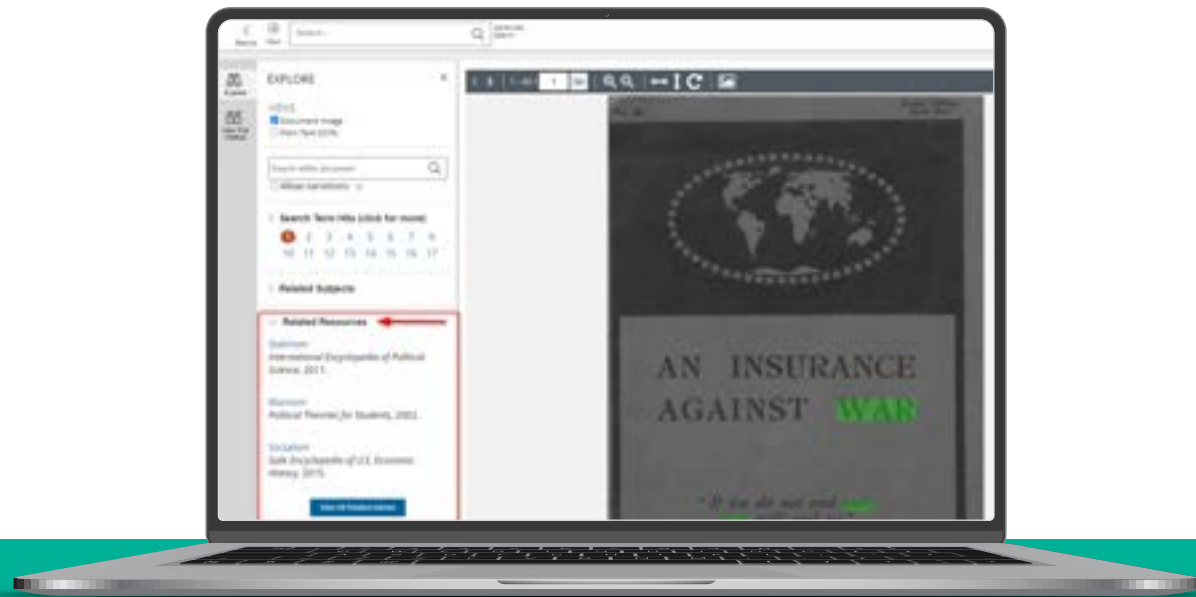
Search...

EXPLORE

VIEWS
Document Image
Plain Text (OCR)

Search within document

Allow variations

Search Term Hits (click for more)
1 2 3 4 5 6 7 8 9
10 11 12 13 14 15 16 17

Related Subjects

Related Resources

Stalinism
International Encyclopedia of Political Science, 2011.

Marxism
Political Theories for Students, 2002.

Socialism
Gale Encyclopedia of U.S. Economic History, 2015.

View All Related Articles

1 of 1

AN INSURANCE AGAINST WAR

"If we do not end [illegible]